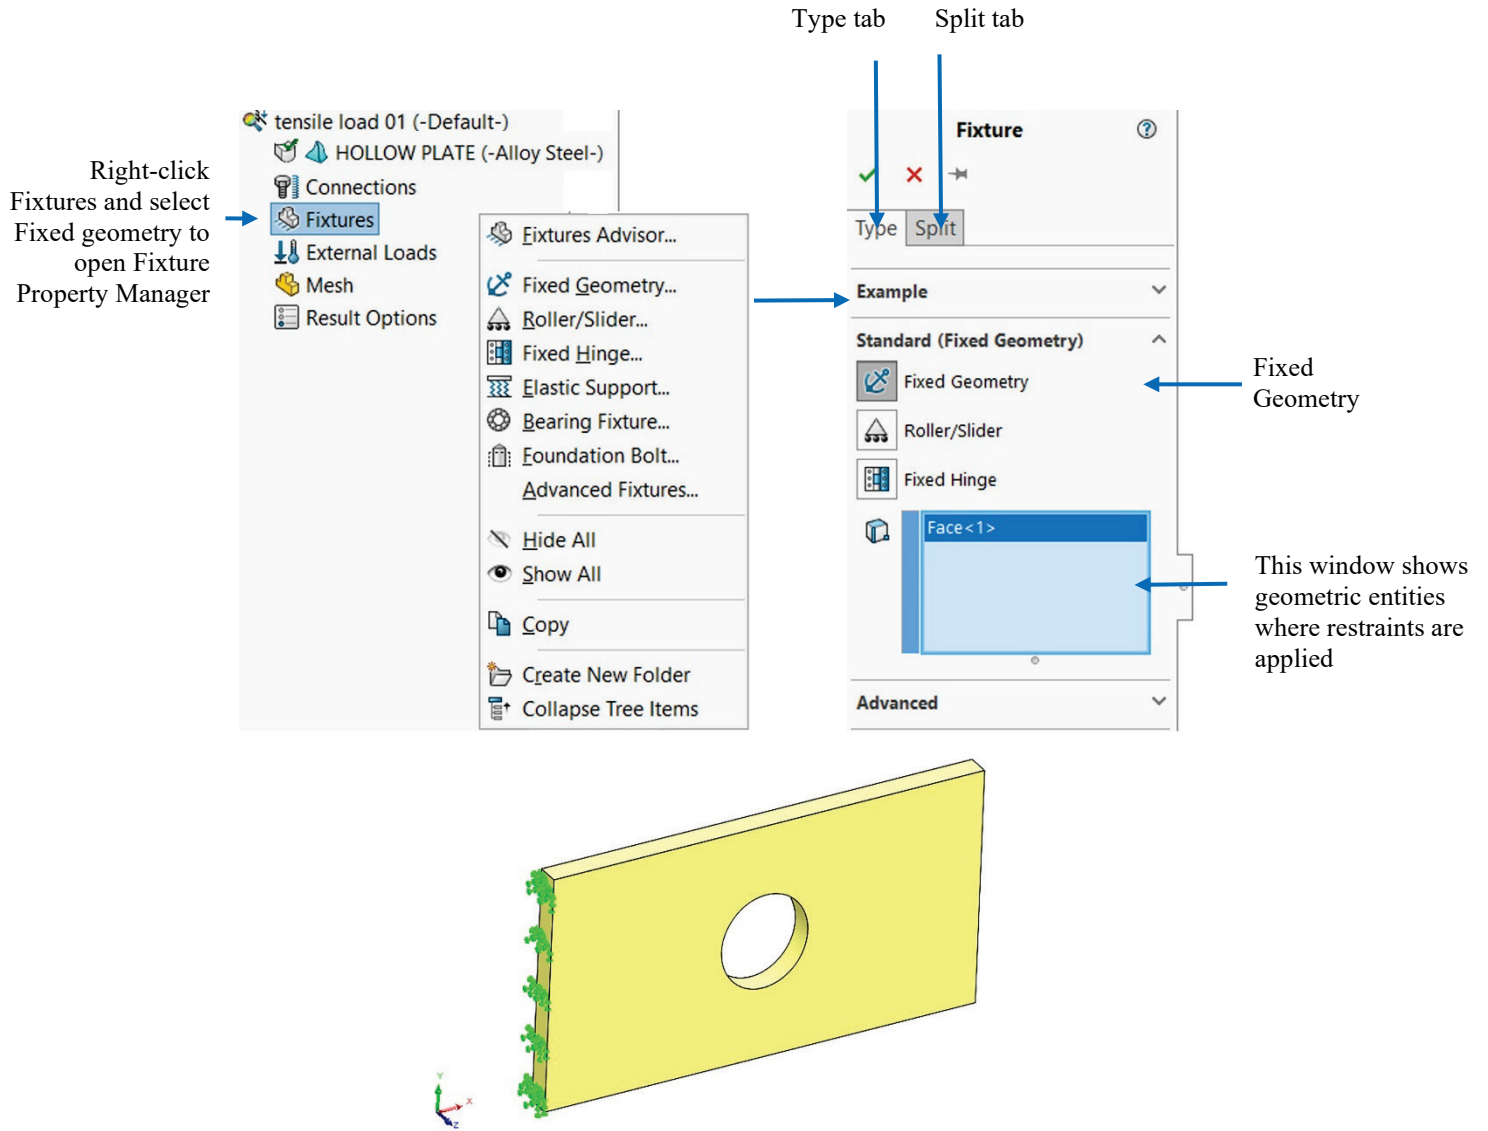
Type tab

Split tab

Right-click Fixtures and select Fixed geometry to open Fixture Property Manager

tensile load 01 (-Default-)
HOLLOW PLATE (-Alloy Steel-)
Connections
Fixtures
External Loads
Mesh
Result Options

Fixtures Advisor...
Fixed Geometry...
Roller/Slider...
Fixed Hinge...
Elastic Support...
Bearing Fixture...
Foundation Bolt...
Advanced Fixtures...
Hide All
Show All
Copy
Create New Folder
Collapse Tree Items

Fixture
Type
Split
Example
Standard (Fixed Geometry)
Fixed Geometry
Roller/Slider
Fixed Hinge
Face<1>
Advanced

Fixed Geometry

This window shows geometric entities where restraints are applied

Y
X
Z